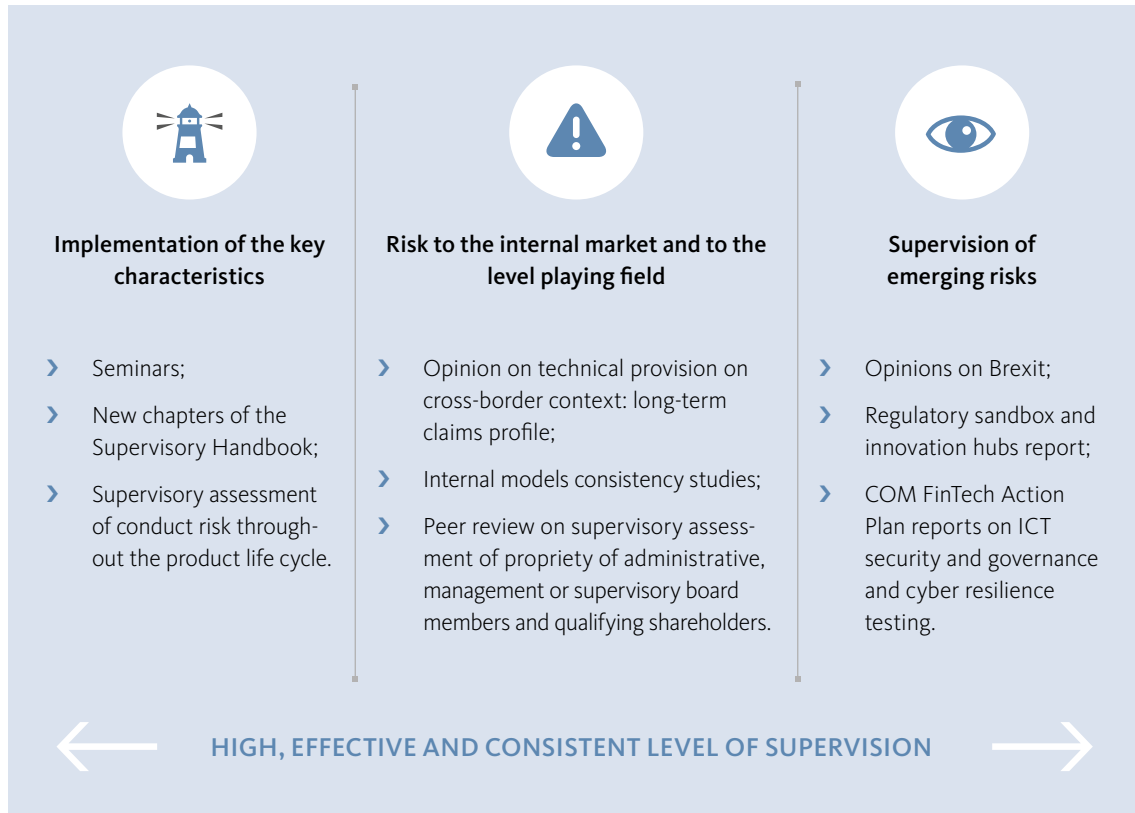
Implementation of the key characteristics

› Seminars;

› New chapters of the Supervisory Handbook;

› Supervisory assessment of conduct risk throughout the product life cycle.

Risk to the internal market and to the level playing field

› Opinion on technical provision on cross-border context: long-term claims profile;

› Internal models consistency studies;

› Peer review on supervisory assessment of propriety of administrative, management or supervisory board members and qualifying shareholders.

Supervision of emerging risks

› Opinions on Brexit;

› Regulatory sandbox and innovation hubs report;

› COM FinTech Action Plan reports on ICT security and governance and cyber resilience testing.

HIGH, EFFECTIVE AND CONSISTENT LEVEL OF SUPERVISION